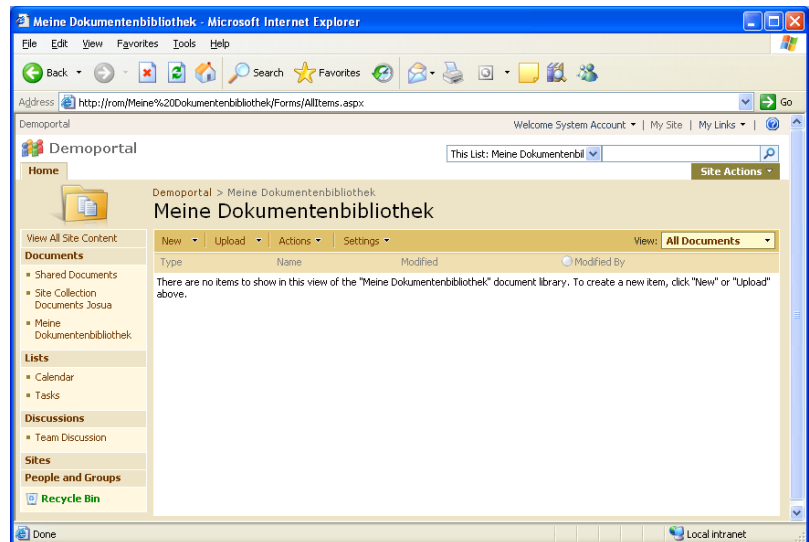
Meine Dokumentenbibliothek - Microsoft Internet Explorer

File Edit View Favorites Tools Help

Back Search Favorites

Address http://rom/Meine%20Dokumentenbibliothek/Forms/AllItems.aspx Go

Demoportal

Welcome System Account ▾ | My Site | My Links ▾ |

Demoportal

This List: Meine Dokumentenbil

Home

Site Actions ▾

Demoportal > Meine Dokumentenbibliothek

Meine Dokumentenbibliothek

View All Site Content

Documents

- Shared Documents
- Site Collection Documents Josua
- Meine Dokumentenbibliothek

Lists

- Calendar
- Tasks

Discussions

- Team Discussion

Sites

People and Groups

Recycle Bin

New ▾ Upload ▾ Actions ▾ Settings ▾

View: All Documents

Type Name Modified Modified By

There are no items to show in this view of the "Meine Dokumentenbibliothek" document library. To create a new item, click "New" or "Upload" above.

Done

Local intranet